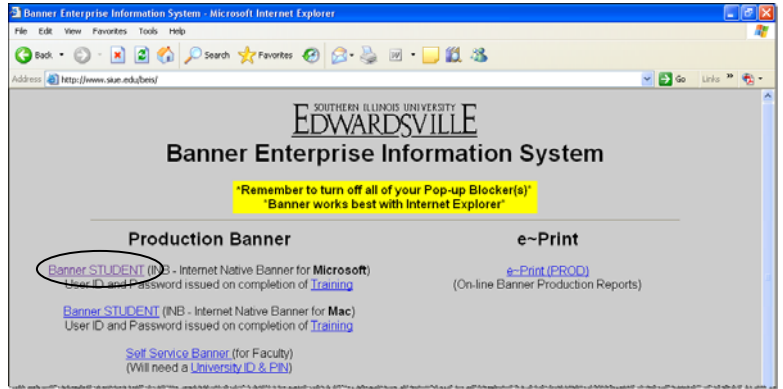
Banner Enterprise Information System - Microsoft Internet Explorer

File Edit View Favorites Tools Help

Back Search Favorites

Address http://www.siue.edu/beis/ Go Links »

SOUTHERN ILLINOIS UNIVERSITY
EDWARDSVILLE

Banner Enterprise Information System

*Remember to turn off all of your Pop-up Blocker(s)*
*Banner works best with Internet Explorer*

Production Banner

Banner STUDENT (INB - Internet Native Banner for Microsoft)
User ID and Password issued on completion of Training

Banner STUDENT (INB - Internet Native Banner for Mac)
User ID and Password issued on completion of Training

Self Service Banner (for Faculty)
(Will need a University ID & PIN)

e~Print

e~Print (PROD)
(On-line Banner Production Reports)